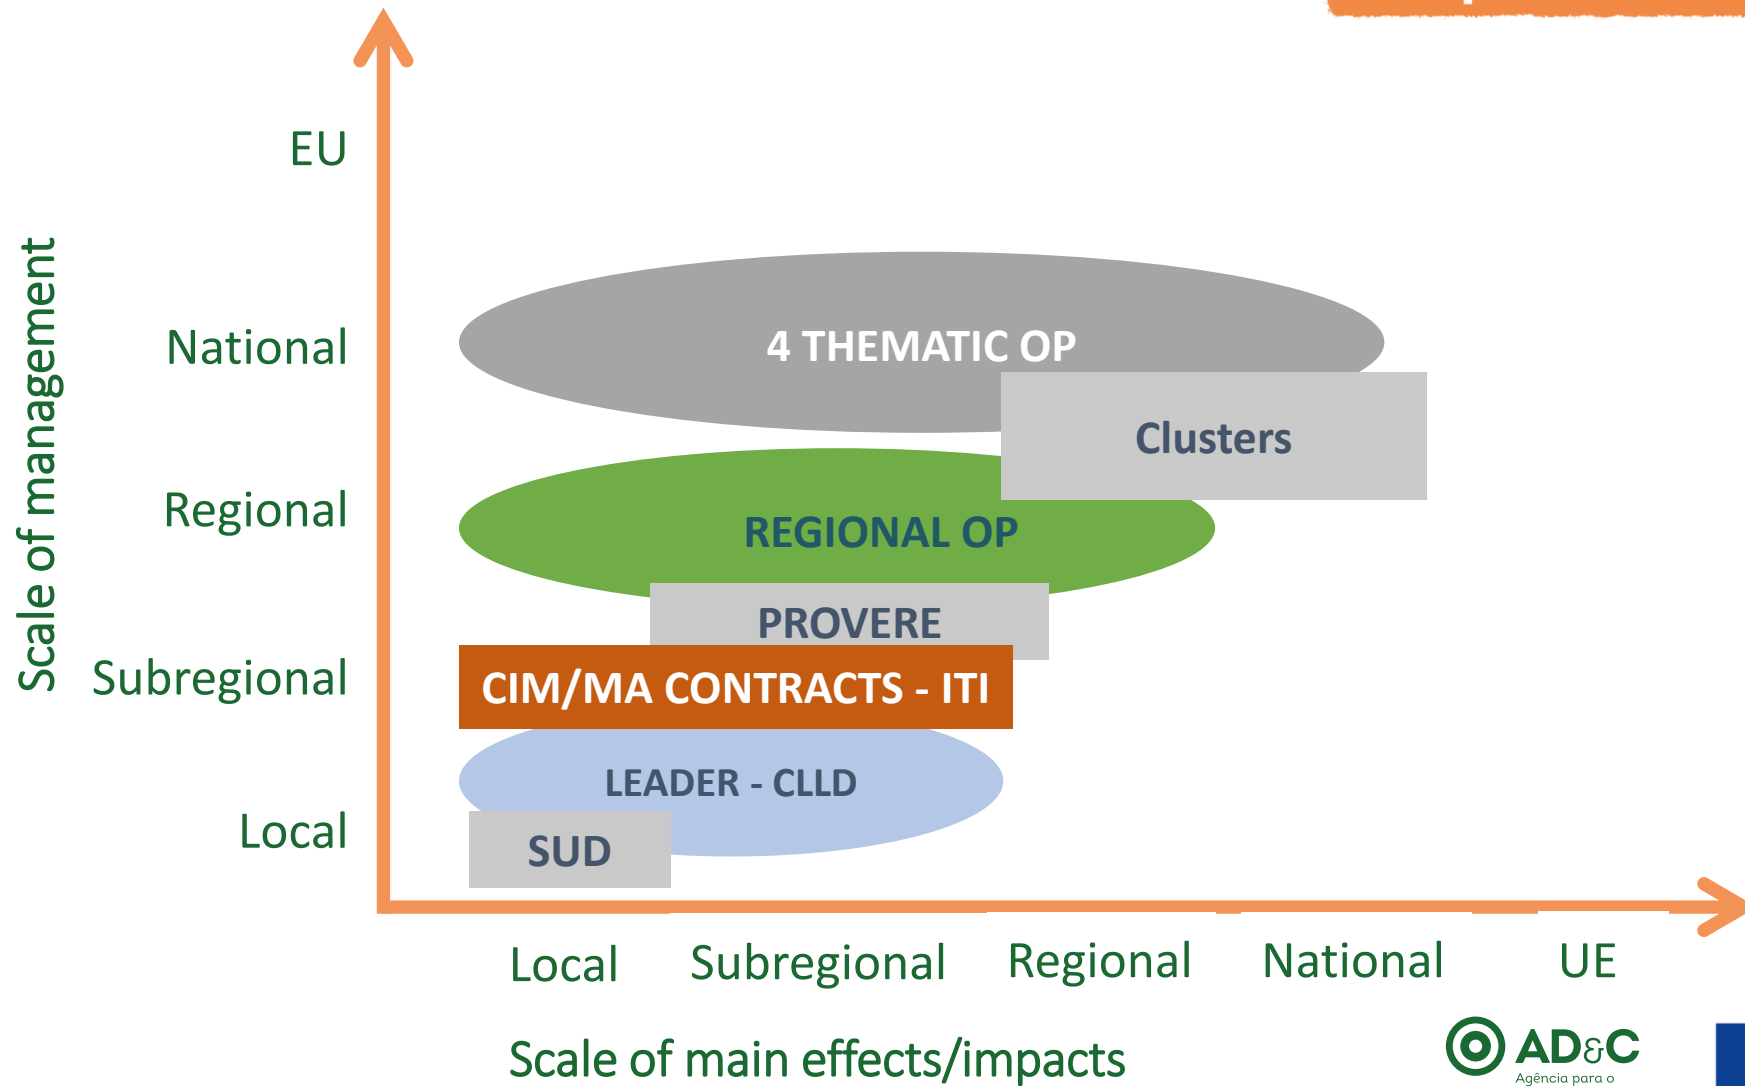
Scale of management

EU

National

Regional

Subregional

Local

4 THEMATIC OP

Clusters

REGIONAL OP

PROVERE

CIM/MA CONTRACTS - ITI

LEADER - CLLD

SUD

Local Subregional Regional National UE

Scale of main effects/impacts

AD&C
Agência para o